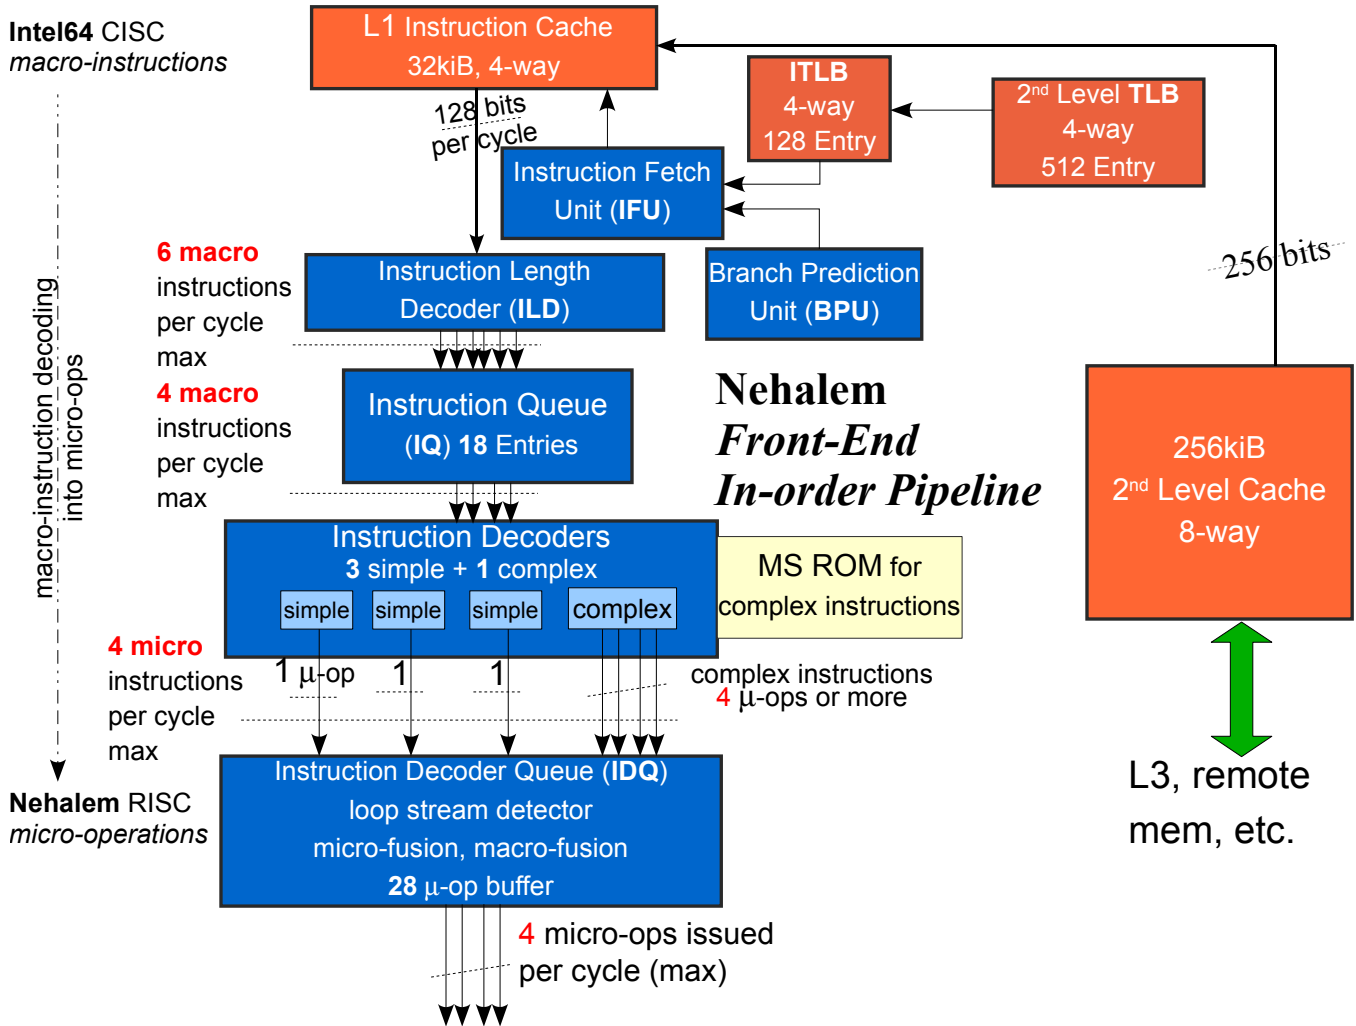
Intel64 CISC
macro-instructions

L1 Instruction Cache
32kiB, 4-way

128 bits
per cycle

ITLB
4-way
128 Entry

2nd Level TLB
4-way
512 Entry

Instruction Fetch
Unit (IFU)

Branch Prediction
Unit (BPU)

256 bits

6 macro
instructions
per cycle
max

Instruction Length
Decoder (ILD)

4 macro
instructions
per cycle
max

Instruction Queue
(IQ) 18 Entries

Nehalem
Front-End
In-order Pipeline

256kiB
2nd Level Cache
8-way

macro-instruction decoding
into micro-ops

Instruction Decoders
3 simple + 1 complex

simple
simple
simple
complex

MS ROM for
complex instructions

4 micro
instructions
per cycle
max

1 μ-op
1
1

complex instructions
4 μ-ops or more

L3, remote
mem, etc.

Nehalem RISC
micro-operations

Instruction Decoder Queue (IDQ)
loop stream detector
micro-fusion, macro-fusion
28 μ-op buffer

4 micro-ops issued
per cycle (max)